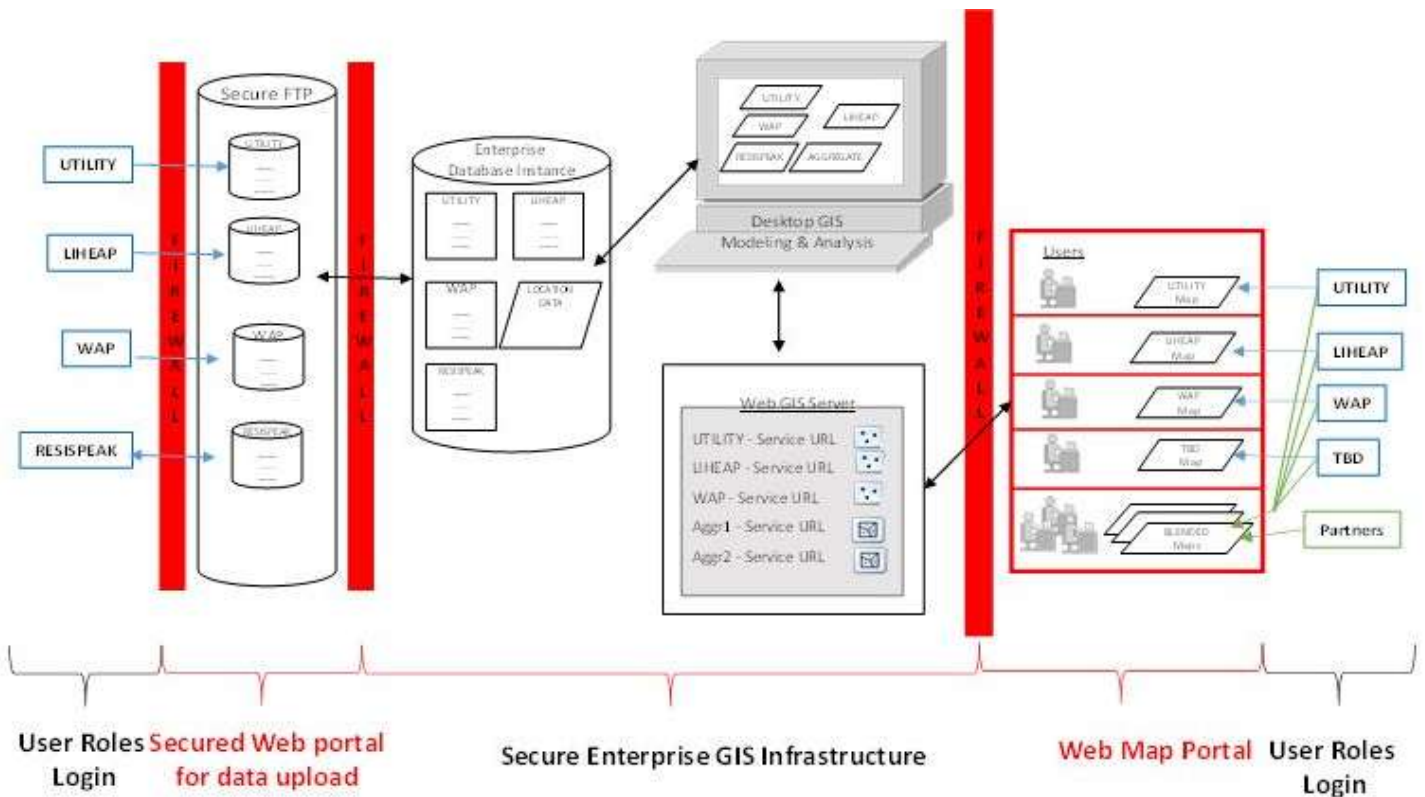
UTILITY
LIHEAP
WAP
RESISPEAK

FIREWALL

Secure FTP
UTILITY
LIHEAP
WAP
RESISPEAK

FIREWALL

Enterprise Database Instance
UTILITY
LIHEAP
WAP
LOCATION DATA
RESISPEAK

UTILITY
WAP
LIHEAP
RESISPEAK
AGGREGATE
Desktop GIS Modeling & Analysis

Web GIS Server
UTILITY - Service URL
LIHEAP - Service URL
WAP - Service URL
Aggr1 - Service URL
Aggr2 - Service URL

FIREWALL

Users
UTILITY Map
LIHEAP Map
WAP Map
TBD Map
BLENDED Maps

UTILITY
LIHEAP
WAP
TBD
Partners

User Roles Login
Secured Web portal for data upload
Secure Enterprise GIS Infrastructure
Web Map Portal
User Roles Login